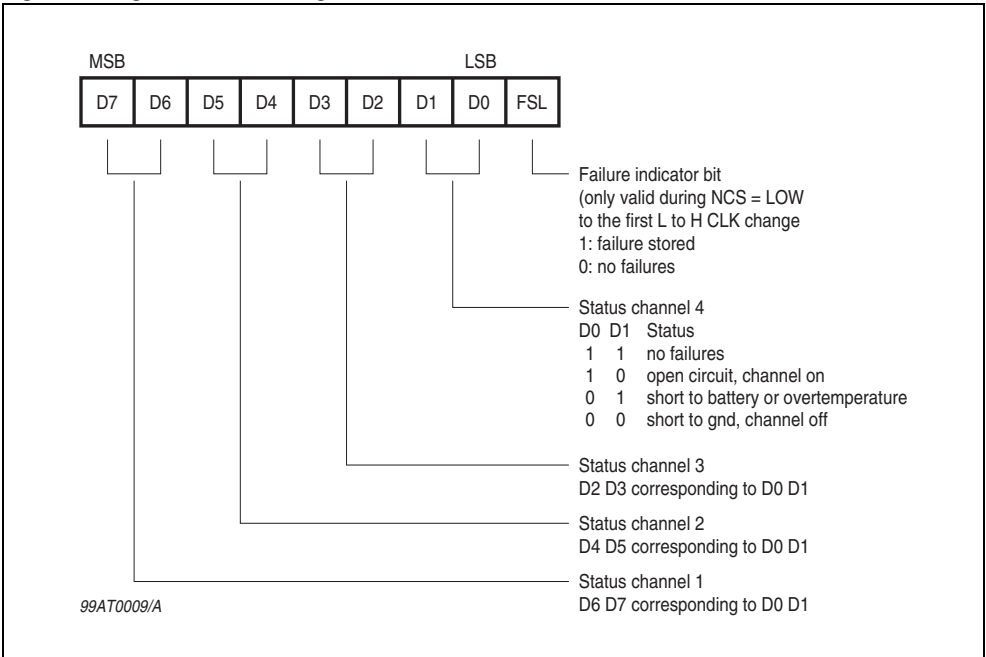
MSB

LSB

| D7 | D6 | D5 | D4 | D3 | D2 | D1 | D0 | FSL |
|---|---|---|---|---|---|---|---|---|

Failure indicator bit
(only valid during NCS = LOW
to the first L to H CLK change
1: failure stored
0: no failures

Status channel 4

| D0 | D1 | Status |
|---|---|---|
| 1 | 1 | no failures |
| 1 | 0 | open circuit, channel on |
| 0 | 1 | short to battery or overtemperature |
| 0 | 0 | short to gnd, channel off |

Status channel 3
D2 D3 corresponding to D0 D1

Status channel 2
D4 D5 corresponding to D0 D1

Status channel 1
D6 D7 corresponding to D0 D1

99AT0009/A